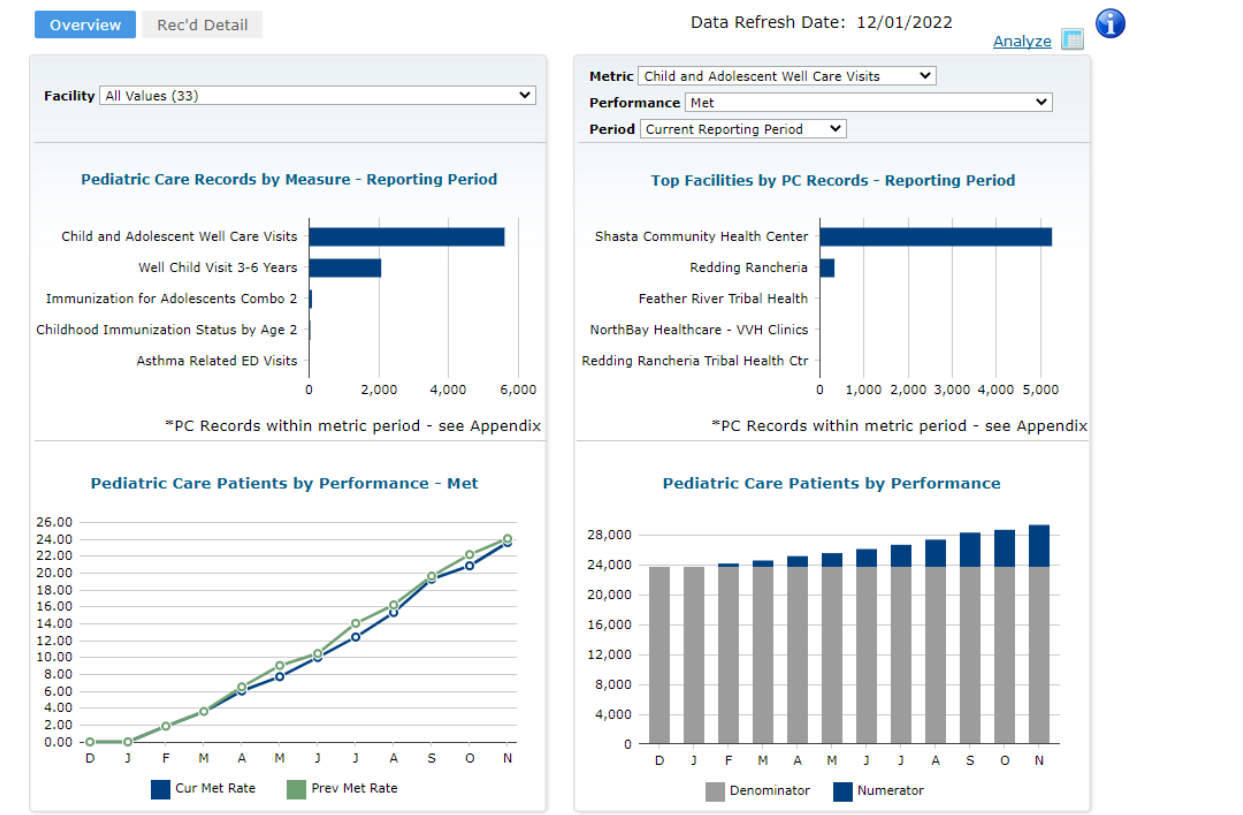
Overview Rec'd Detail

Data Refresh Date: 12/01/2022

Analyze

Facility All Values (33)

Metric Child and Adolescent Well Care Visits
Performance Met
Period Current Reporting Period

Pediatric Care Records by Measure - Reporting Period

Child and Adolescent Well Care Visits
Well Child Visit 3-6 Years
Immunization for Adolescents Combo 2
Childhood Immunization Status by Age 2
Asthma Related ED Visits

0 2,000 4,000 6,000

*PC Records within metric period - see Appendix

Top Facilities by PC Records - Reporting Period

Shasta Community Health Center
Redding Rancheria
Feather River Tribal Health
NorthBay Healthcare - VVH Clinics
Redding Rancheria Tribal Health Ctr

0 1,000 2,000 3,000 4,000 5,000

*PC Records within metric period - see Appendix

Pediatric Care Patients by Performance - Met

26.00
24.00
22.00
20.00
18.00
16.00
14.00
12.00
10.00
8.00
6.00
4.00
2.00
0.00

D J F M A M J J A S O N

Cur Met Rate Prev Met Rate

Pediatric Care Patients by Performance

28,000
24,000
20,000
16,000
12,000
8,000
4,000
0

D J F M A M J J A S O N

Denominator Numerator